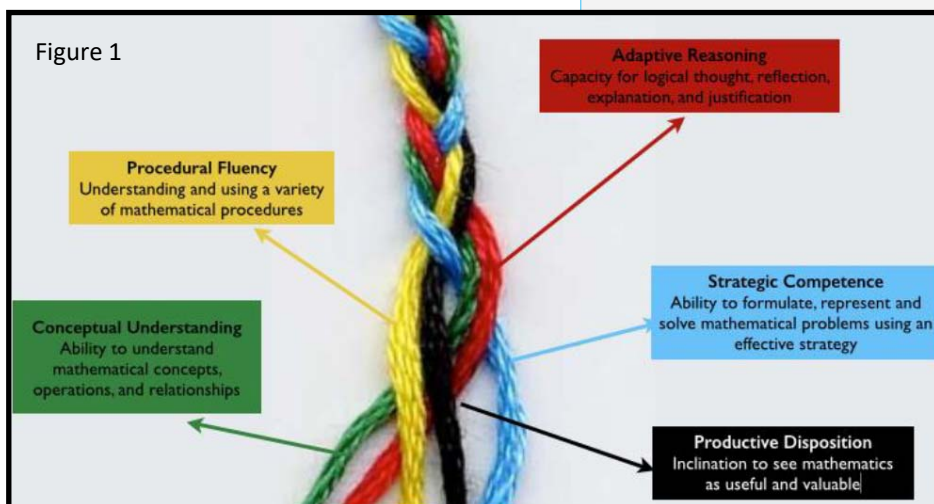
Figure 1

Adaptive Reasoning
Capacity for logical thought, reflection, explanation, and justification

Procedural Fluency
Understanding and using a variety of mathematical procedures

Strategic Competence
Ability to formulate, represent and solve mathematical problems using an effective strategy

Conceptual Understanding
Ability to understand mathematical concepts, operations, and relationships

Productive Disposition
Inclination to see mathematics as useful and valuable